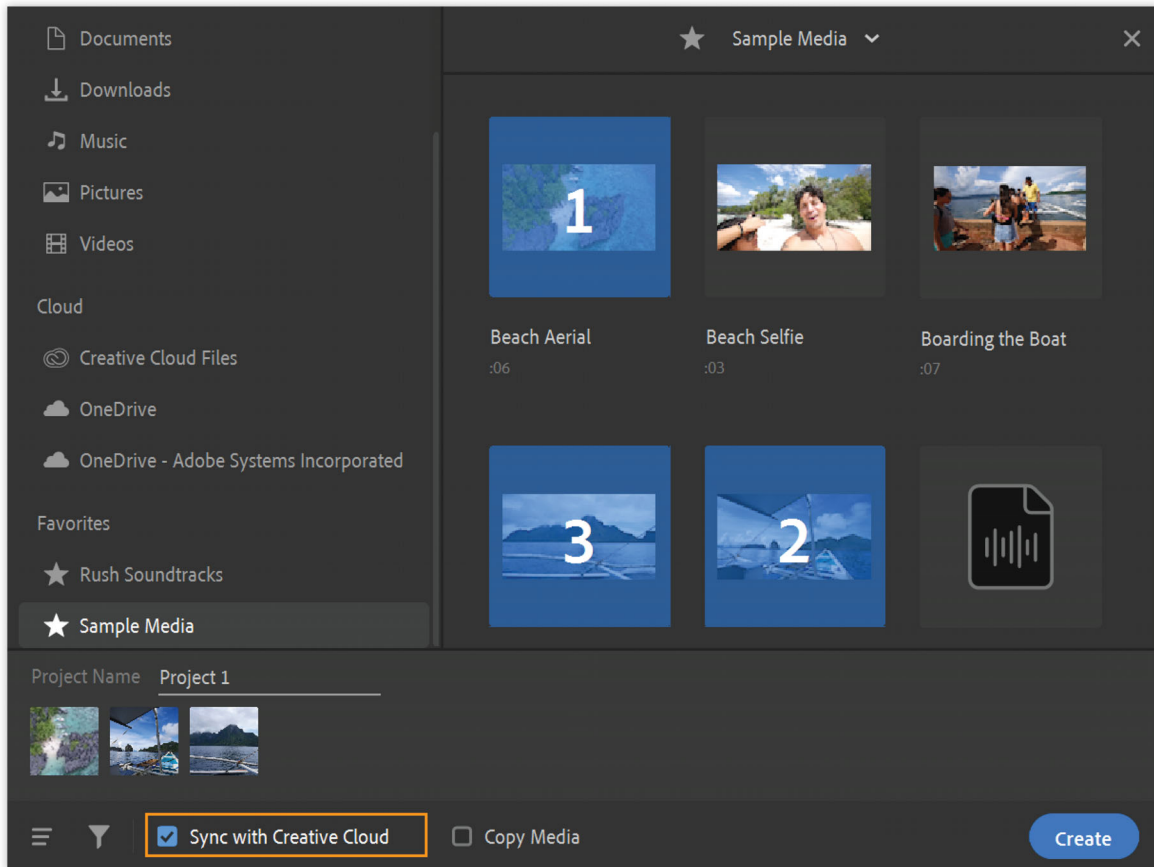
Documents

Downloads

Music

Pictures

Videos

Cloud

Creative Cloud Files

OneDrive

OneDrive - Adobe Systems Incorporated

Favorites

Rush Soundtracks

Sample Media

Sample Media

1

Beach Aerial
:06

Beach Selfie
:03

Boarding the Boat
:07

3

2

Project Name Project 1

Sync with Creative Cloud

Copy Media

Create